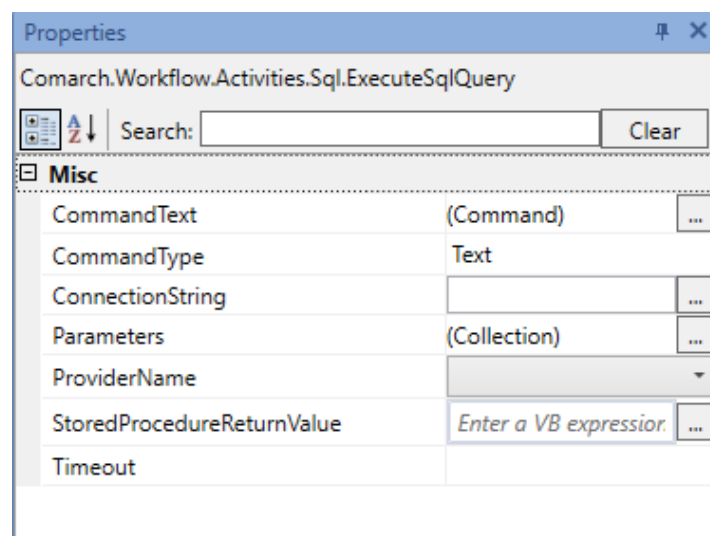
Properties

Comarch.Workflow.Activities.Sql.ExecuteSqlQuery

Search: Clear

⊟ Misc

| | |
|---|---|
| CommandText | (Command) ... |
| CommandType | Text |
| ConnectionString | ... |
| Parameters | (Collection) ... |
| ProviderName | |
| StoredProcedureReturnValue | Enter a VB expressior ... |
| Timeout | |